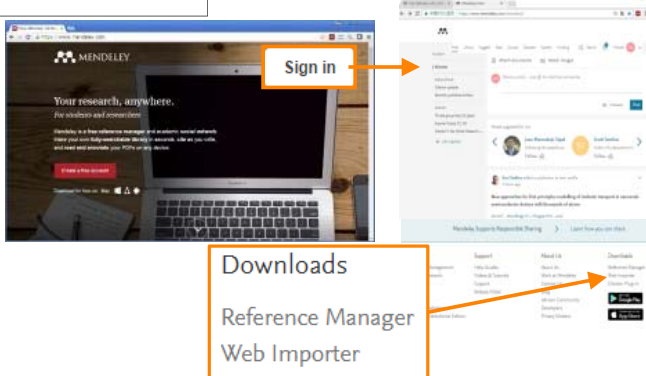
MENDELEY

Your research, anywhere.

For students and researchers

Mendeley is a free reference manager and academic social network. Make your own fully-searchable library in seconds, cite as you write, and read and annotate your PDFs on any device.

Create a free account

Sign in

Downloads

Reference Manager

Web Importer

Mendeley Supports Responsible Sharing

Support

About Us

Downloads